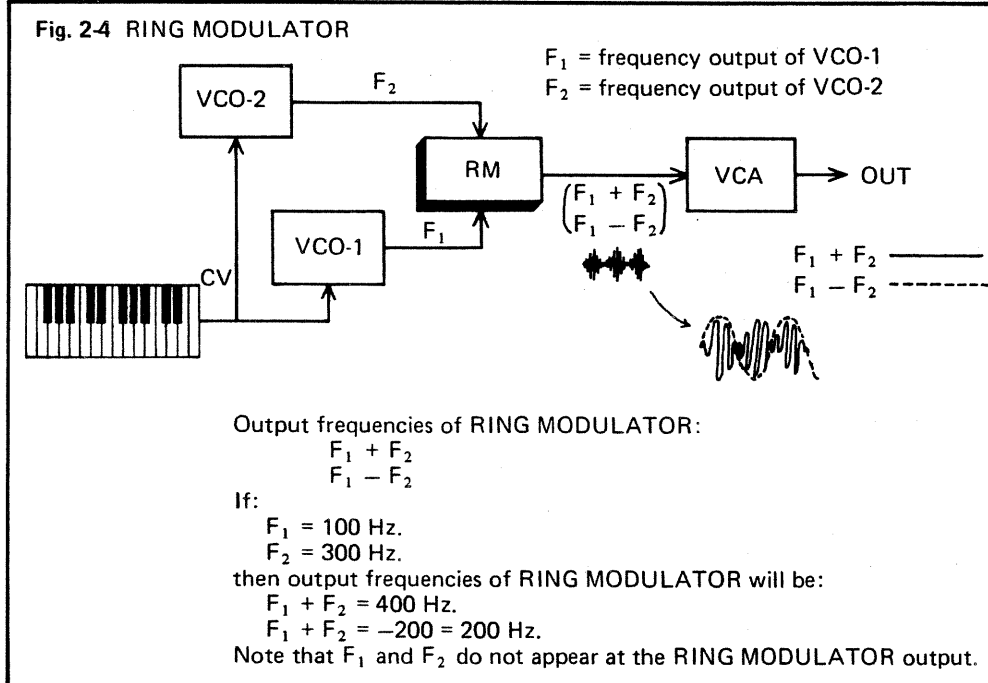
Fig. 2-4 RING MODULATOR

$F_1$ = frequency output of VCO-1
$F_2$ = frequency output of VCO-2

VCO-2

$F_2$

RM

VCA

OUT

VCO-1

$F_1$

CV

$\begin{pmatrix} F_1 + F_2 \\ F_1 - F_2 \end{pmatrix}$

$F_1 + F_2$
$F_1 - F_2$

Output frequencies of RING MODULATOR:
$F_1 + F_2$
$F_1 - F_2$
If:
$F_1$ = 100 Hz.
$F_2$ = 300 Hz.
then output frequencies of RING MODULATOR will be:
$F_1 + F_2$ = 400 Hz.
$F_1 + F_2$ = –200 = 200 Hz.
Note that $F_1$ and $F_2$ do not appear at the RING MODULATOR output.